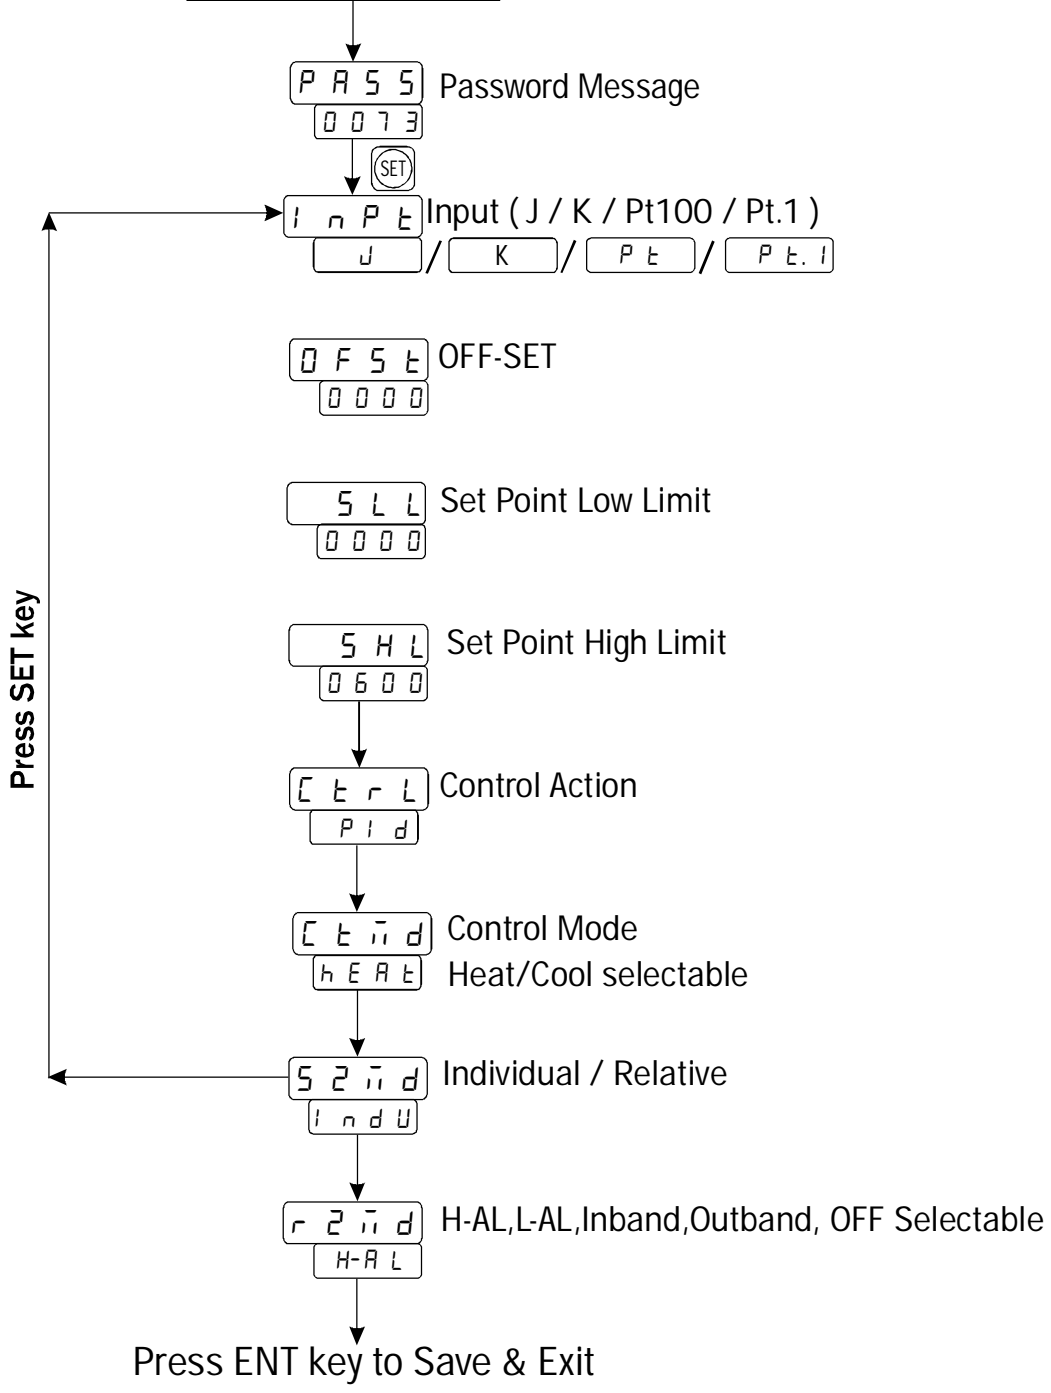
PASS Password Message
0073
SET
InPt Input ( J / K / Pt100 / Pt.1 )
J / K / Pt / Pt.1

OFSt OFF-SET
0000

SLL Set Point Low Limit
0000

SHL Set Point High Limit
0600

Ctrl Control Action
PId

Ctmd Control Mode
hEAt Heat/Cool selectable

S2md Individual / Relative
IndU

r2md H-AL,L-AL,Inband,Outband, OFF Selectable
H-AL

Press SET key

Press ENT key to Save & Exit